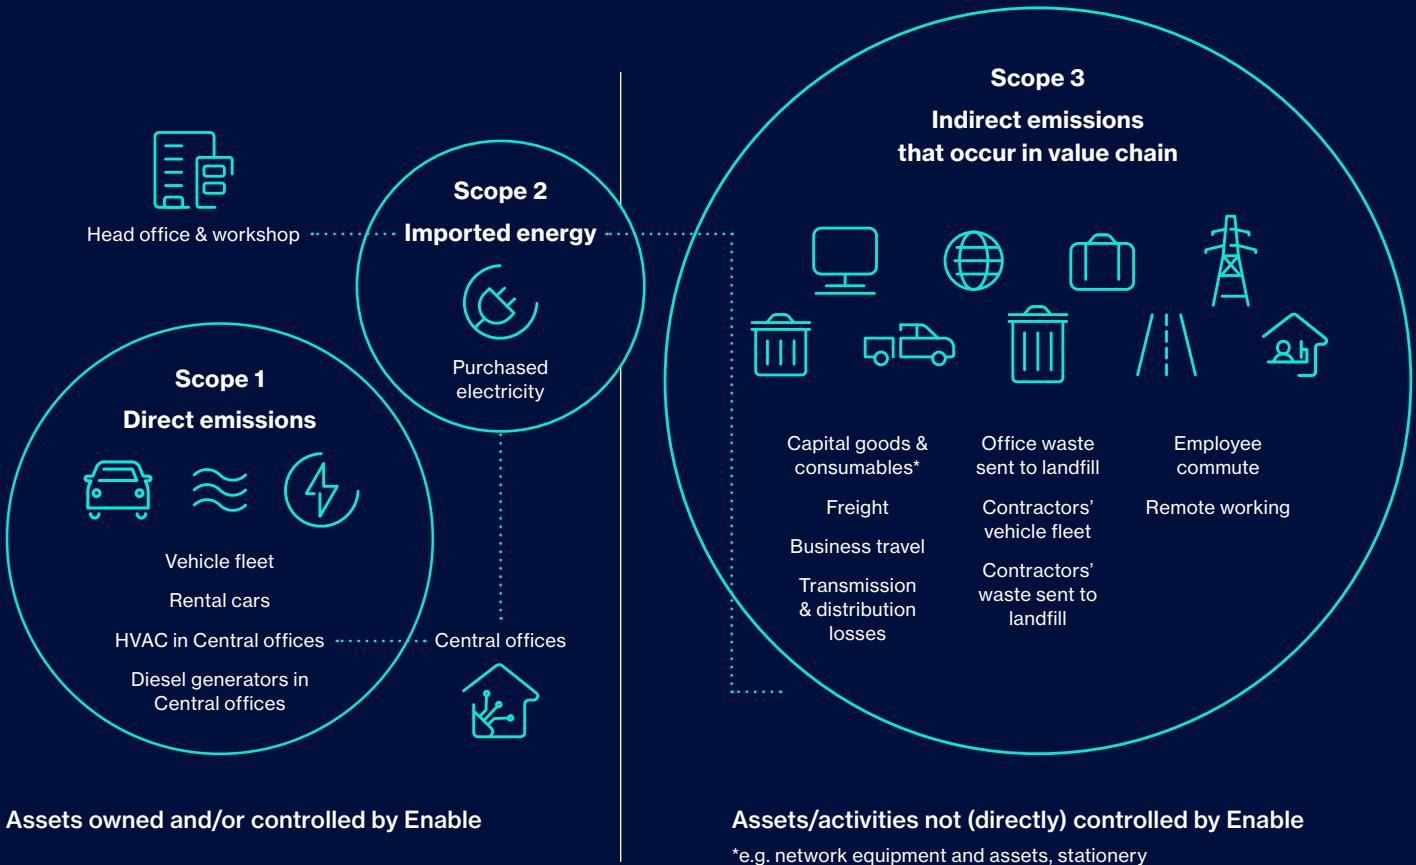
Scope 3
Indirect emissions that occur in value chain

Head office & workshop

Scope 2
Imported energy

Purchased electricity

Scope 1
Direct emissions

Vehicle fleet

Rental cars

HVAC in Central offices

Central offices

Diesel generators in Central offices

Capital goods & consumables*

Freight

Business travel

Transmission & distribution losses

Office waste sent to landfill

Contractors' vehicle fleet

Contractors' waste sent to landfill

Employee commute

Remote working

Assets owned and/or controlled by Enable

Assets/activities not (directly) controlled by Enable

*e.g. network equipment and assets, stationery